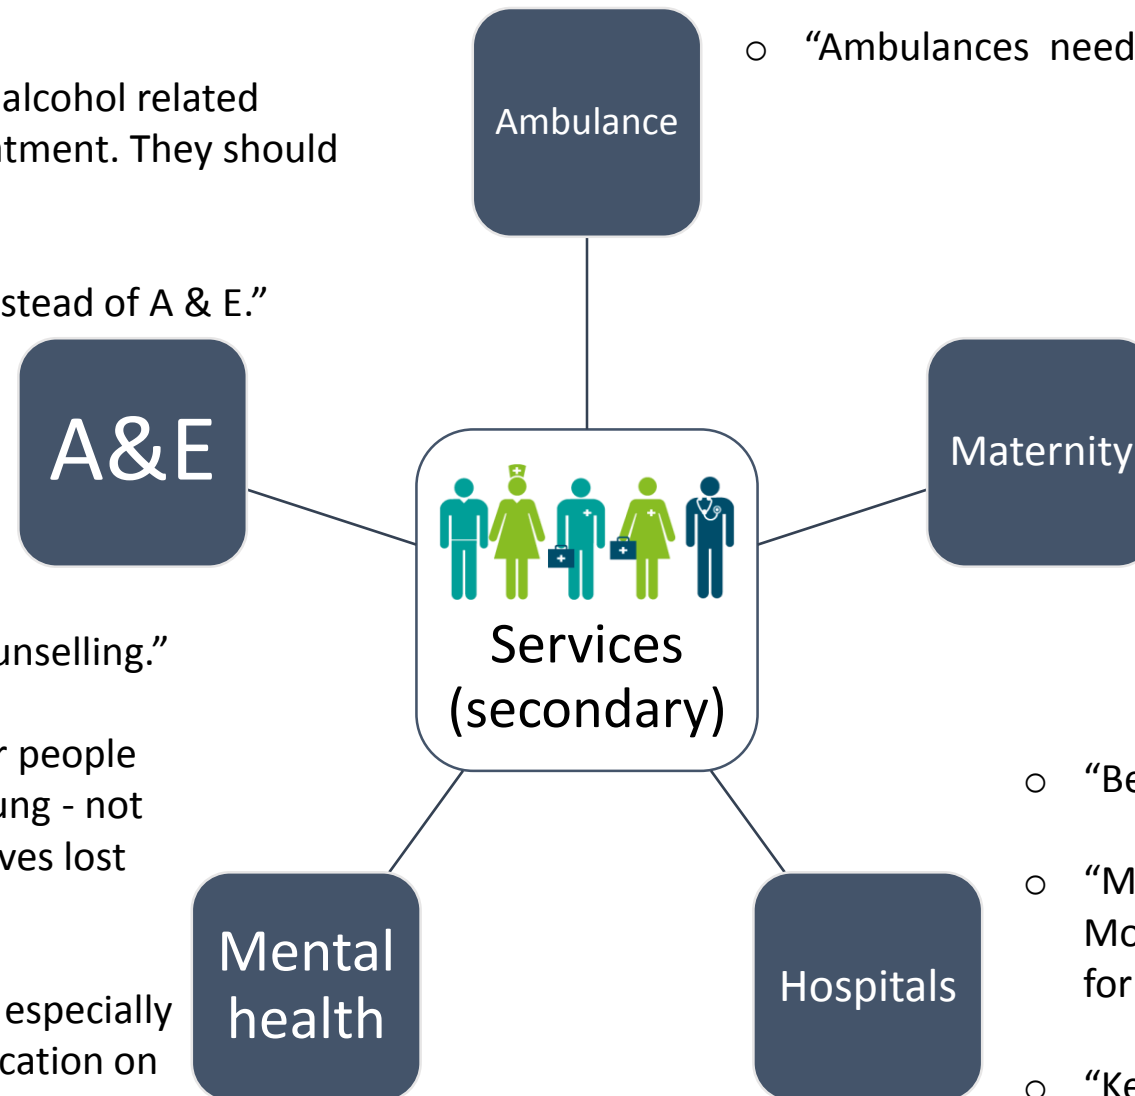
alcohol related
tment. They should

stead of A & E."

A&E

unselling."

r people
ung - not
ves lost

especially
cation on

Ambulance

o "Ambulances need

Services (secondary)

Maternity

Mental health

Hospitals

o "Be

o "M
Mo
for

o "Ke